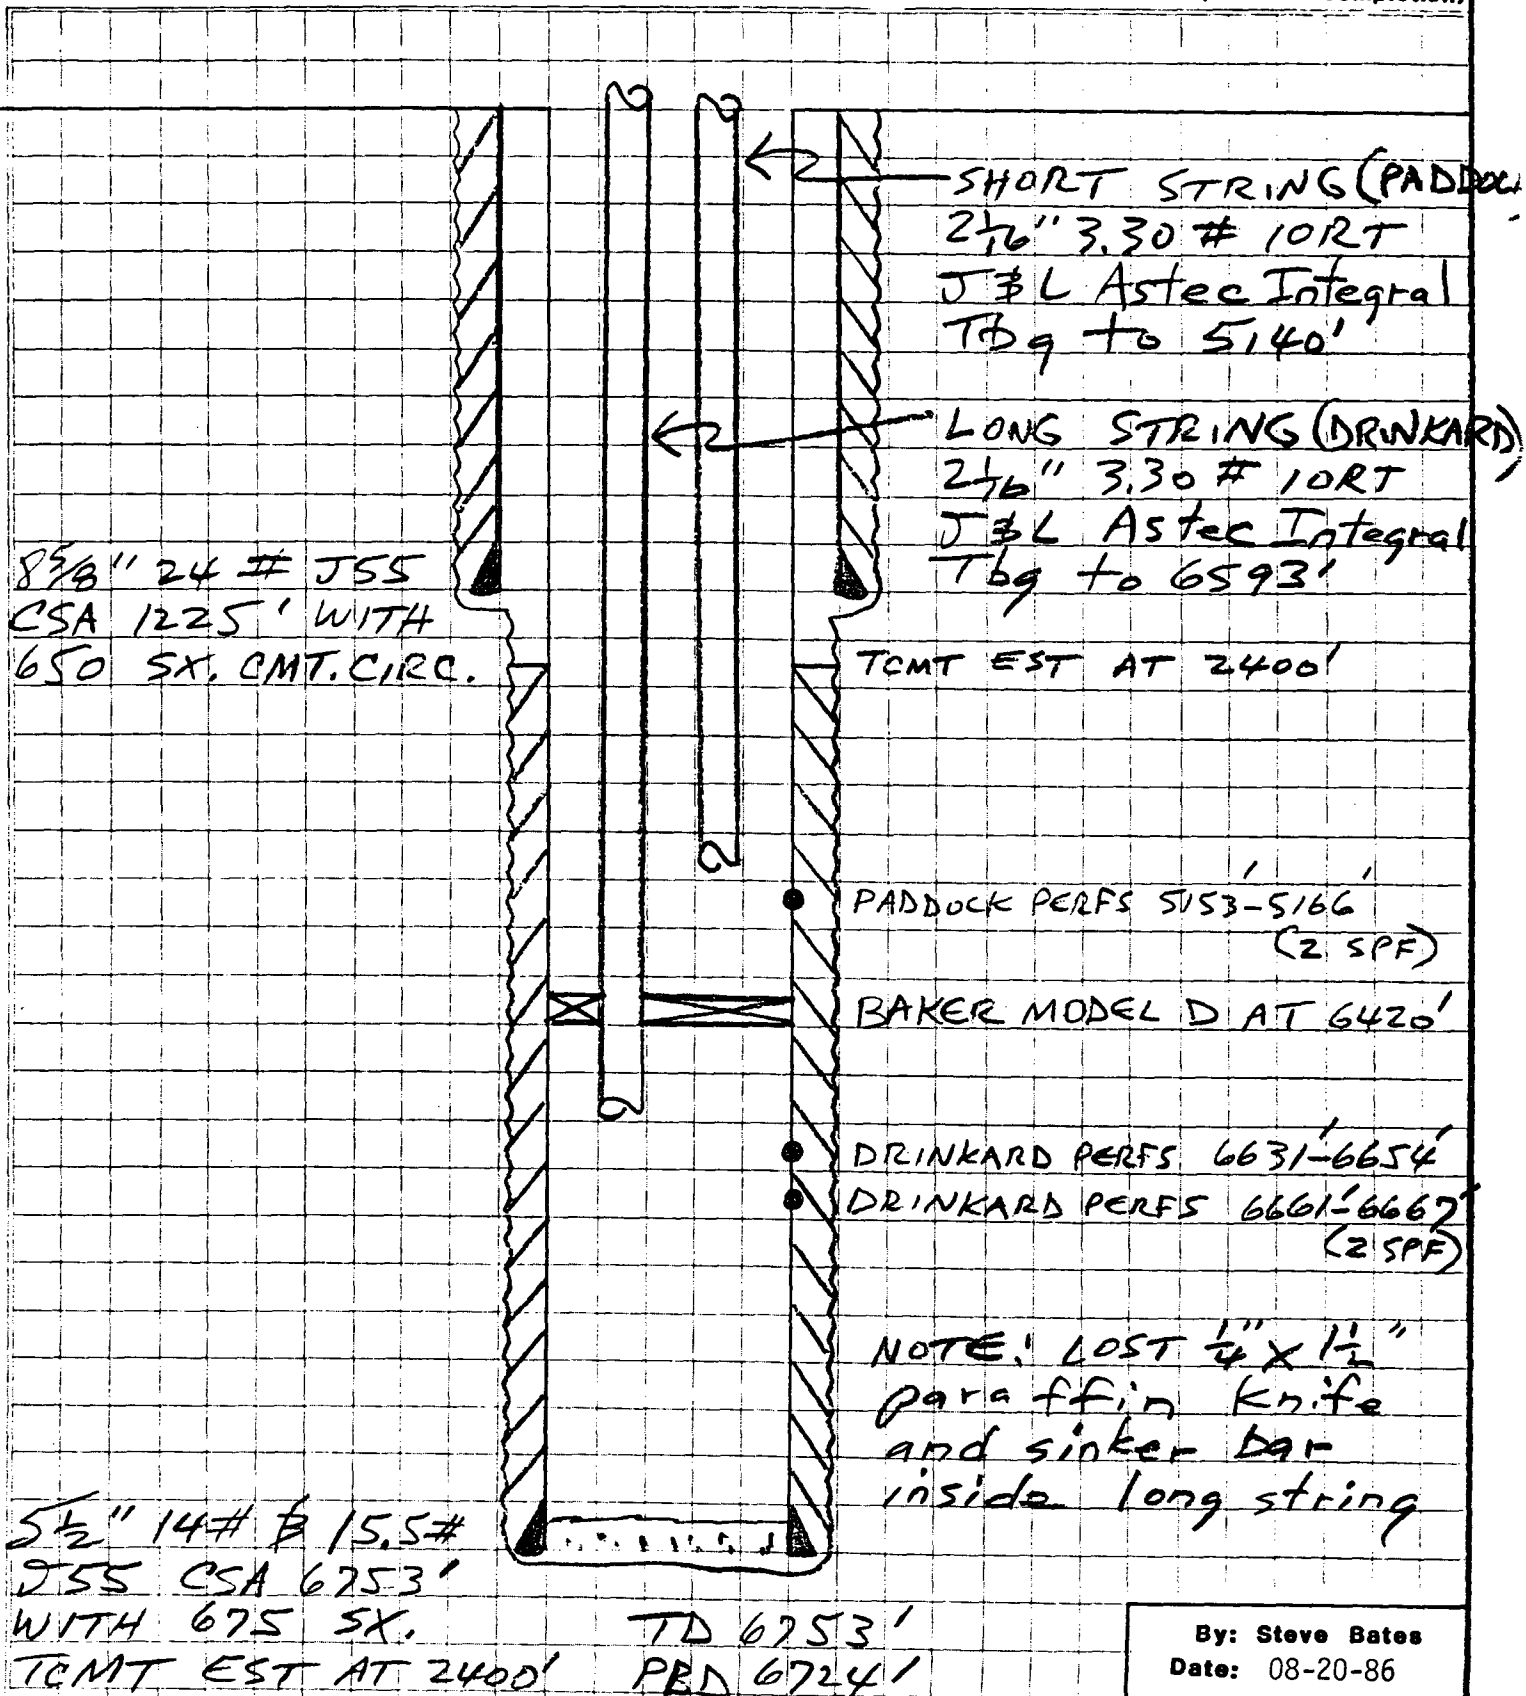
SHORT STRING (PADDOC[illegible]
$2\frac{1}{16}$" 3.30 # 10RT
J&L Astec Integral
Tbg to 5140'

LONG STRING (DRINKARD)
$2\frac{1}{16}$" 3.30 # 10RT
J&L Astec Integral
Tbg to 6593'

$8\frac{5}{8}$" 24 # J55
CSA 1225' WITH
650 SX. CMT. CIRC.

TCMT EST AT 2400'

PADDOCK PERFS 5153'-5166'
(2 SPF)

BAKER MODEL D AT 6420'

DRINKARD PERFS 6631'-6654'
DRINKARD PERFS 6661'-6667'
(2 SPF)

NOTE: LOST $\frac{1}{4}$" x $1\frac{1}{2}$"
paraffin knife
and sinker bar
inside long string

$5\frac{1}{2}$" 14# & 15.5#
J55 CSA 6753'
WITH 675 SX.
TCMT EST AT 2400'

TD 6753'
PBD 6724'

By: Steve Bates
Date: 08-20-86